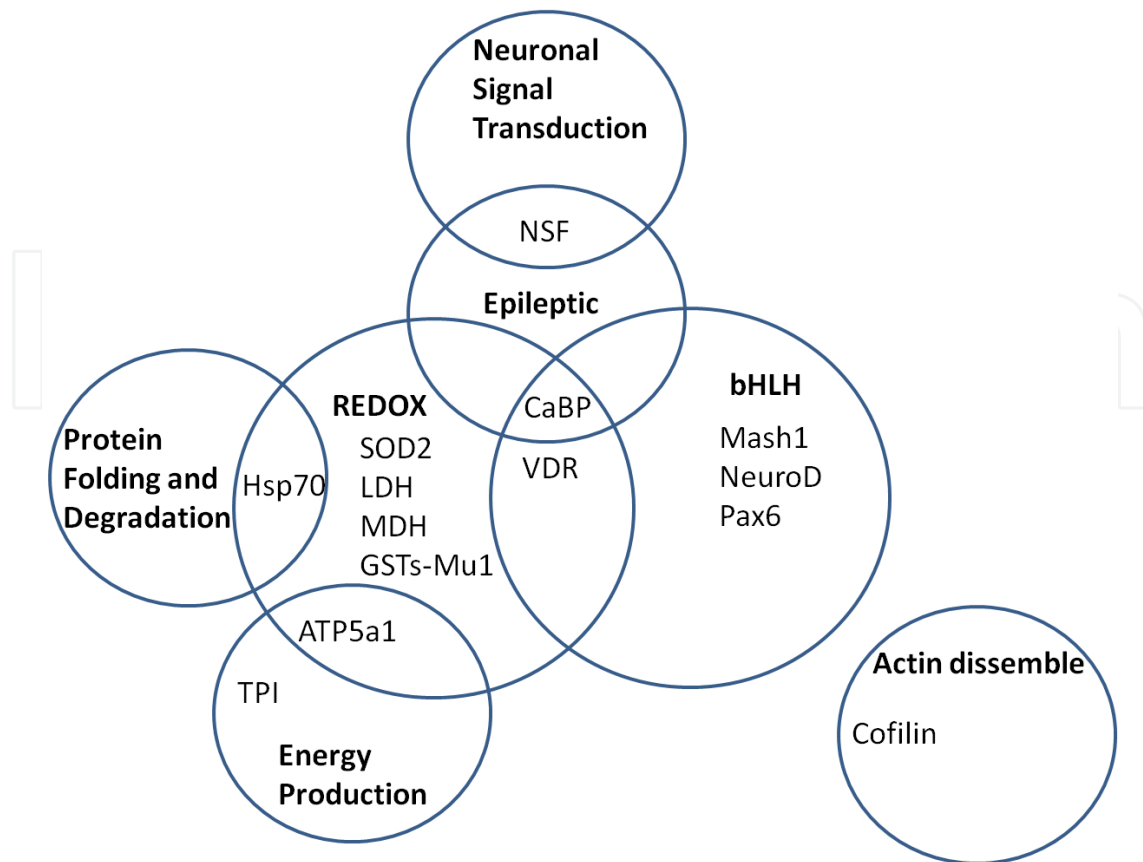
Neuronal Signal Transduction

NSF

Epileptic

bHLH

Mash1
NeuroD
Pax6

REDOX

CaBP

Protein Folding and Degradation

Hsp70

SOD2
LDH
MDH
GSTs-Mu1

VDR

ATP5a1

TPI

Energy Production

Actin dissemble

Cofilin